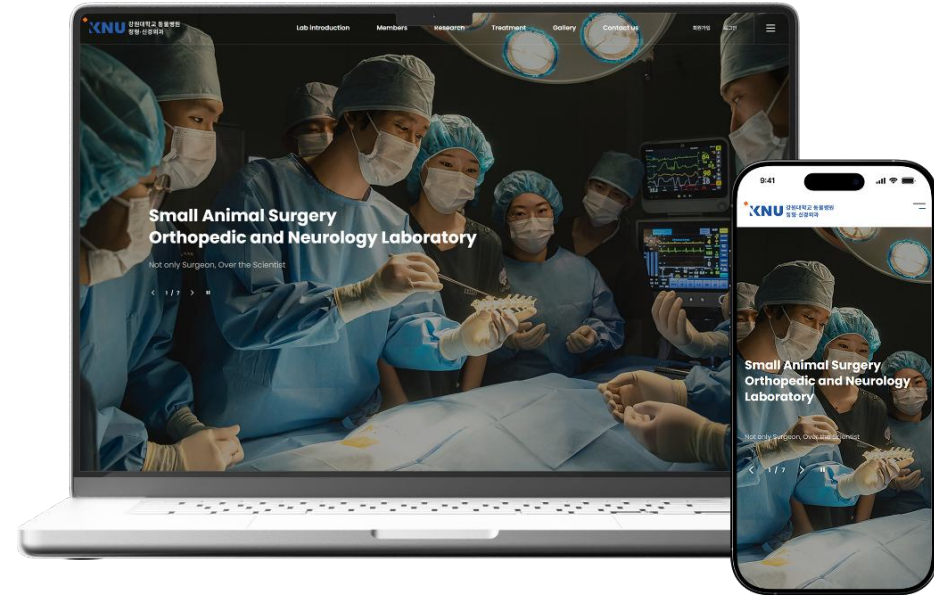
KNU 강원대학교 동물병원 정형·신경외과

Lab introduction Members Research Treatment Gallery Contact us

회원가입 로그인

Small Animal Surgery
Orthopedic and Neurology Laboratory

Not only Surgeon, Over the Scientist

1 / 7

9:41

KNU 강원대학교 동물병원 정형·신경외과

Small Animal Surgery
Orthopedic and Neurology Laboratory

Not only Surgeon, Over the Scientist

1 / 7